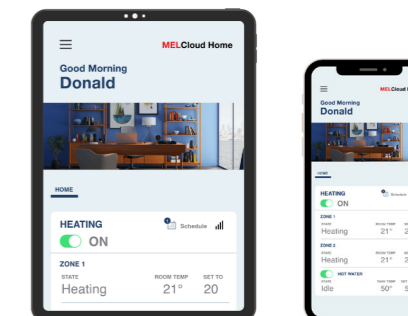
MELCloud Home

Good Morning
Donald

HOME

HEATING
ON
Schedule

ZONE 1
STATE
Heating
ROOM TEMP
21°
SET TO
20

MELCloud Home

Good Morning
Donald

HOME

HEATING
ON
Schedule

ZONE 1
STATE
Heating
ROOM TEMP
21°
SET TO
21

ZONE 2
STATE
Heating
ROOM TEMP
21°
SET TO
21

HOT WATER
STATE
Idle
TANK TEMP
50°
SET TO
5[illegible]